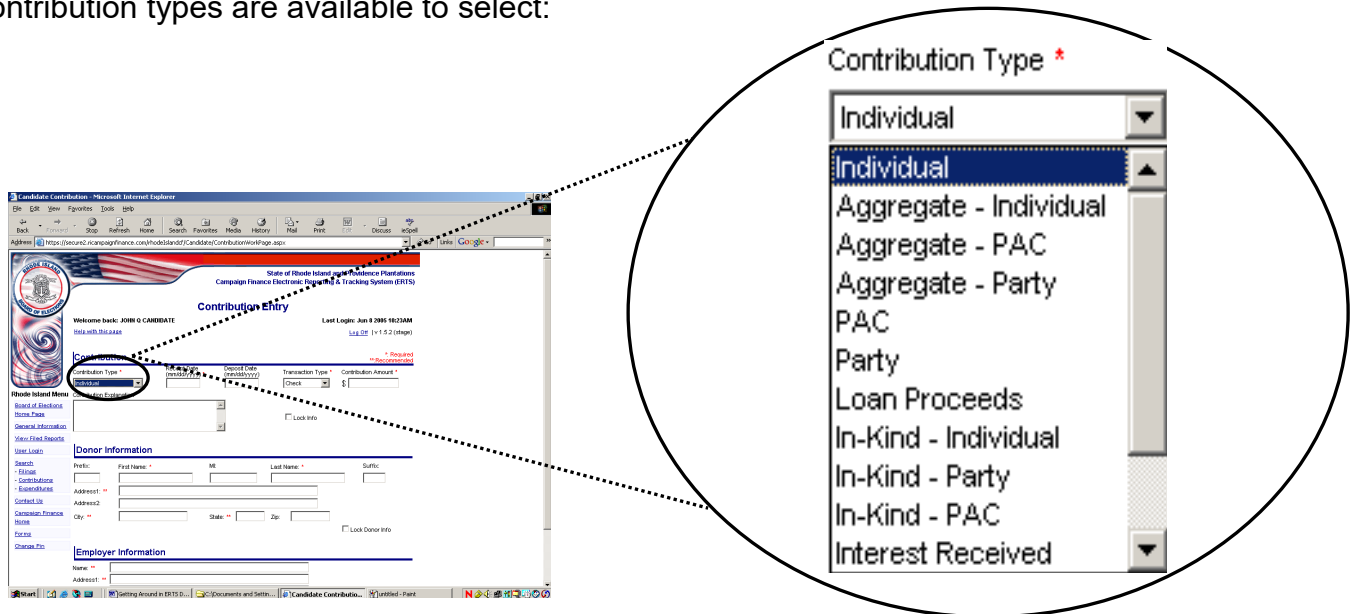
ontribution types are available to select:

Candidate Contribution - Microsoft Internet Explorer
File Edit View Favorites Tools Help
Back Forward Stop Refresh Home Search Favorites Media History Mail Print Edit Discuss ieSpell
Address https://secure2.ricampaignfinance.com/rhodeIsland/Candidate/ContributionWorkPage.aspx Links Google

State of Rhode Island and Providence Plantations
Campaign Finance Electronic Reporting & Tracking System (ERTS)

Contribution Entry
Welcome back: JOHN Q CANDIDATE
Last Login: Jun 8 2006 10:23AM
Help with this page
Log Off | v 1.5.2 (stage)

Contribution
* Required
** Recommended
Contribution Type *
Individual
Receipt Date (mm/dd/yyyy)
Deposit Date (mm/dd/yyyy)
Transaction Type *
Check
Contribution Amount *
$
Contribution Explanation
Lock Info

Rhode Island Menu
Board of Elections Home Page
General Information
View Filed Reports
User Login
Search
- Filings
- Contributions
- Expenditures
Contact Us
Campaign Finance Home
Forms
Change Pin

Donor Information
Prefix: First Name: * MI Last Name: * Suffix:
Address1: **
Address2
City: ** State: ** Zip:
Lock Donor Info

Employer Information
Name: **
Address1: **

Start | Getting Around in ERTS D... | C:\Documents and Settin... | Candidate Contributio... | untitled - Paint

Contribution Type *
Individual
Individual
Aggregate - Individual
Aggregate - PAC
Aggregate - Party
PAC
Party
Loan Proceeds
In-Kind - Individual
In-Kind - Party
In-Kind - PAC
Interest Received